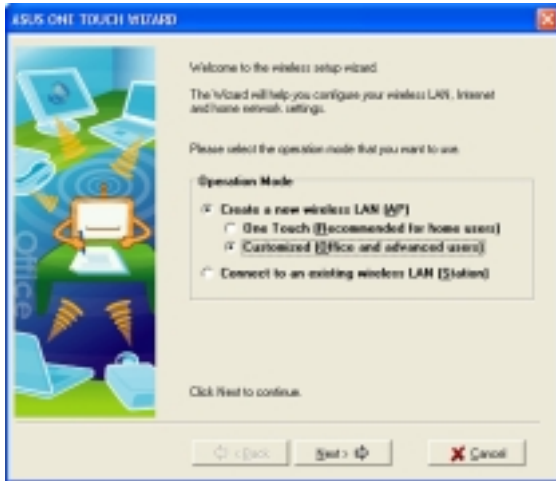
ASUS ONE TOUCH WIZARD

Office

Welcome to the wireless setup wizard.

The Wizard will help you configure your wireless LAN, Internet and home network settings.

Please select the operation mode that you want to use.

Operation Mode

Create a new wireless LAN (AP)

One Touch (Recommended for home users)

Customized (Office and advanced users)

Connect to an existing wireless LAN (Station)

Click Next to continue.

< Back

Next >

Cancel